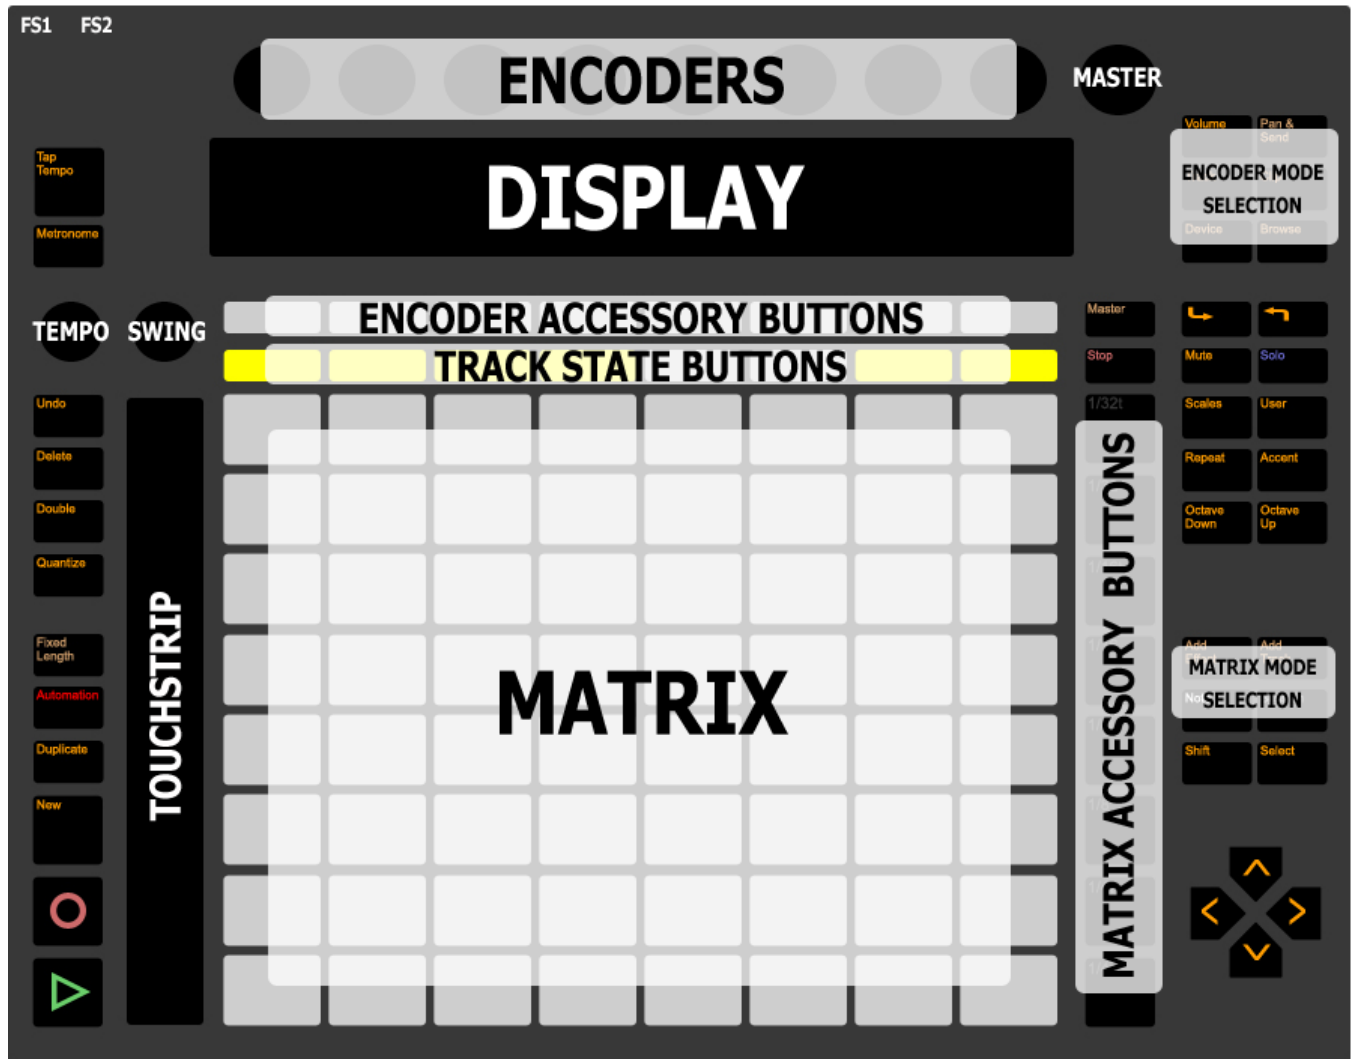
FS1 FS2

ENCODERS

MASTER

Volume
Pan & Send

ENCODER MODE SELECTION

Device
Browse

Tap Tempo

Metronome

DISPLAY

TEMPO SWING

ENCODER ACCESSORY BUTTONS

TRACK STATE BUTTONS

Master

Stop

Mute
Solo

1/32t

Scales
User

Repeat
Accent

Octave Down
Octave Up

Undo

Delete

Double

Quantize

Fixed Length

Automation

Duplicate

New

TOUCHSTRIP

MATRIX

MATRIX ACCESSORY BUTTONS

Add Effect
Add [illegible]

MATRIX MODE SELECTION

Shift
Select